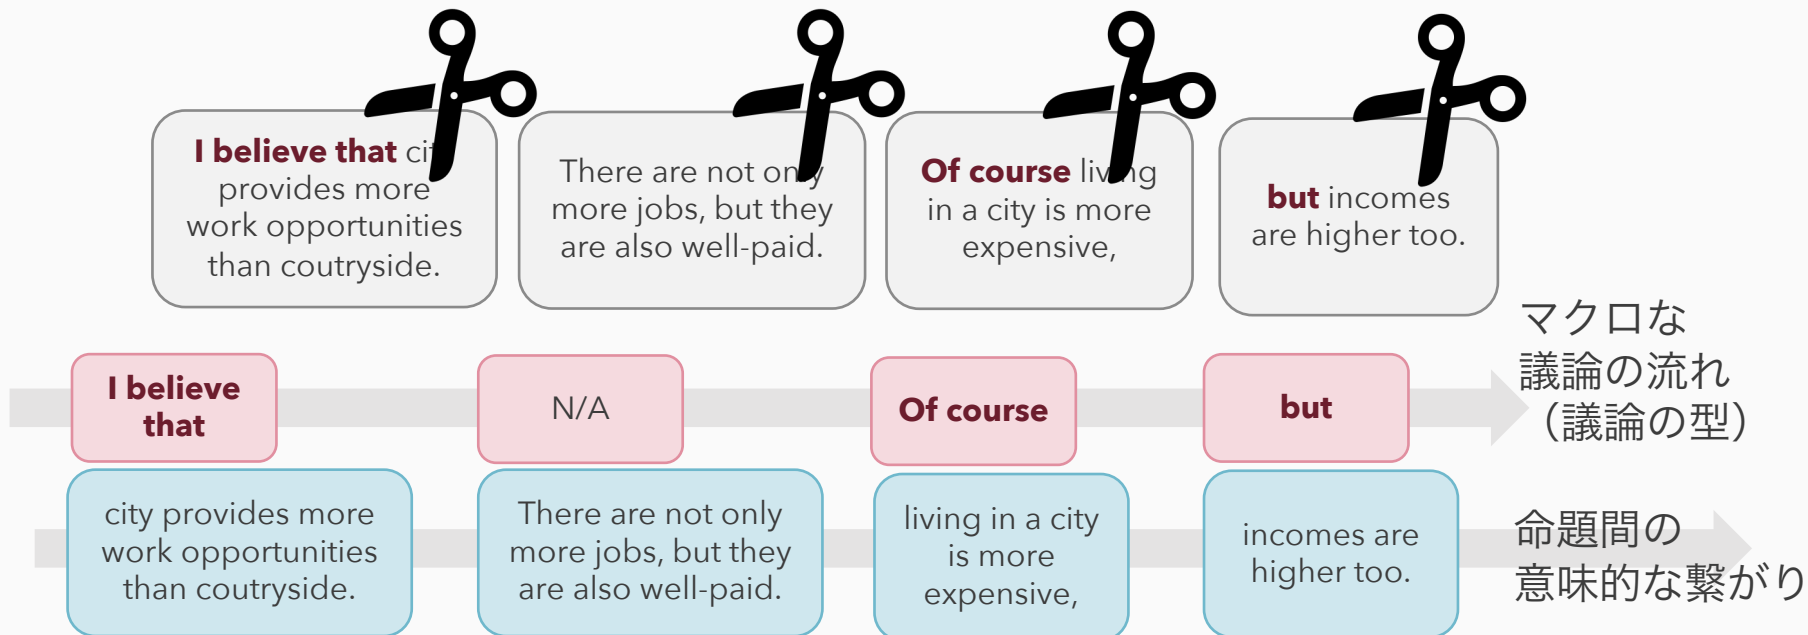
I believe that ci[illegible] provides more work opportunities than coutryside.

There are not on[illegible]y more jobs, but they are also well-paid.

Of course liv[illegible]ng in a city is more expensive,

but incomes are higher too.

マクロな
議論の流れ
（議論の型）

I believe that

N/A

Of course

but

city provides more work opportunities than coutryside.

There are not only more jobs, but they are also well-paid.

living in a city is more expensive,

incomes are higher too.

命題間の
意味的な繋がり